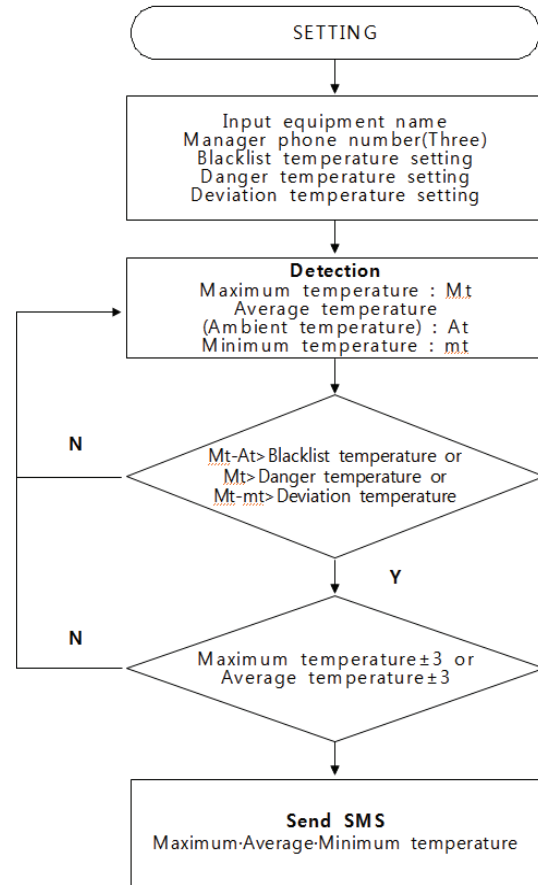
SETTING

Input equipment name
Manager phone number(Three)
Blacklist temperature setting
Danger temperature setting
Deviation temperature setting

Detection
Maximum temperature : Mt
Average temperature
(Ambient temperature) : At
Minimum temperature : mt

N

Mt-At>Blacklist temperature or
Mt>Danger temperature or
Mt-mt>Deviation temperature

Y

N

Maximum temperature±3 or
Average temperature±3

Send SMS
Maximum·Average·Minimum temperature